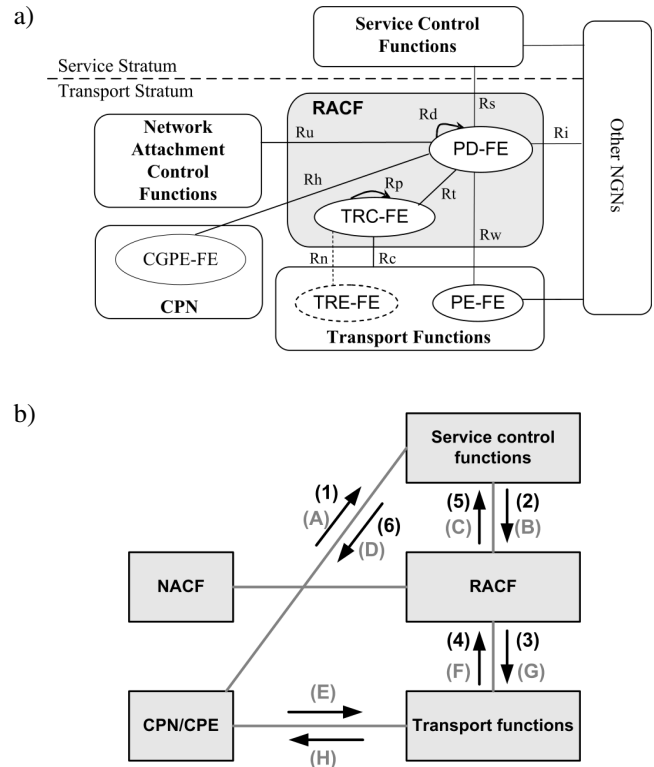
a)

Service Control Functions

Service Stratum

Transport Stratum

RACF

Network Attachment Control Functions

Ru

Rd

Rs

Ri

PD-FE

Rh

Rp

Rt

TRC-FE

CGPE-FE

CPN

Rn

Rc

Rw

TRE-FE

PE-FE

Transport Functions

Other NGNs

b)

Service control functions

(1)

(A)

(6)

(D)

(5)

(C)

(2)

(B)

NACF

RACF

(4)

(F)

(3)

(G)

(E)

CPN/CPE

Transport functions

(H)